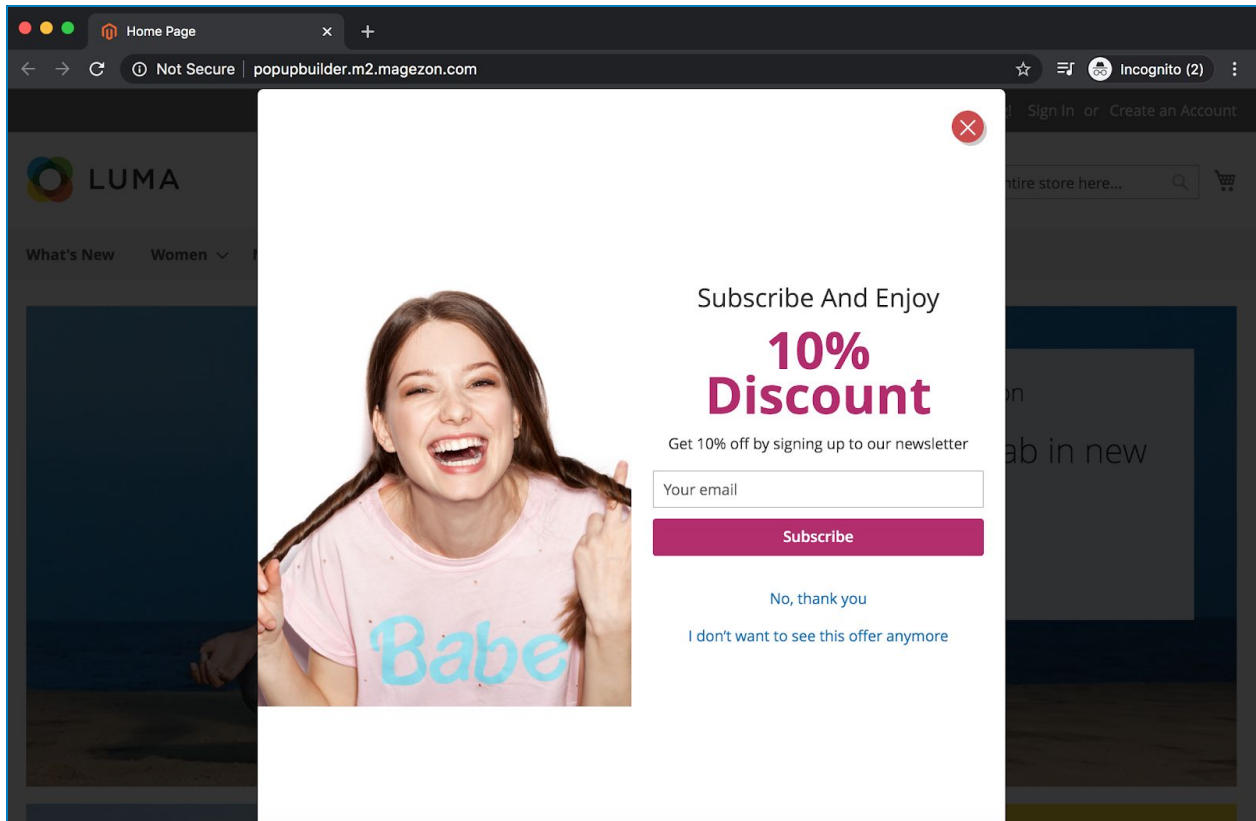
Home Page

Not Secure | popupbuilder.m2.magezon.com

Incognito (2)

Sign In or Create an Account

LUMA

ntire store here...

What's New Women

Subscribe And Enjoy

10% Discount

Get 10% off by signing up to our newsletter

Your email

Subscribe

No, thank you

I don't want to see this offer anymore

Babe

on

ab in new